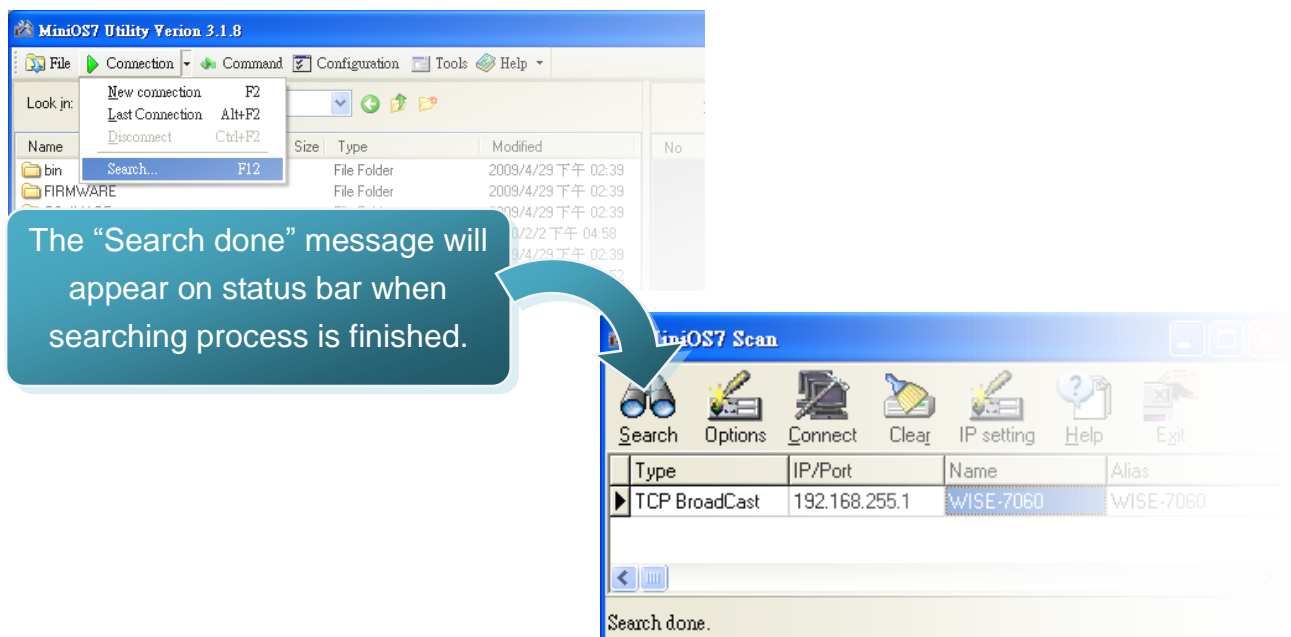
MiniOS7 Utility Verion 3.1.8

File Connection Command Configuration Tools Help

Look in:

New connection F2
Last Connection Alt+F2
Disconnect Ctrl+F2
Search... F12

Name Size Type Modified
No

bin File Folder 2009/4/29 下午 02:39
FIRMWARE File Folder 2009/4/29 下午 02:39
2009/4/29 下午 02:39
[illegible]0/2/2 下午 04:58
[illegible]9/4/29 下午 02:39

The “Search done” message will appear on status bar when searching process is finished.

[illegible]iniOS7 Scan

Search Options Connect Clear IP setting Help Exit

| | Type | IP/Port | Name | Alias |
|---|---|---|---|---|
| ▶ | TCP BroadCast | 192.168.255.1 | WISE-7060 | WISE-7060 |

Search done.